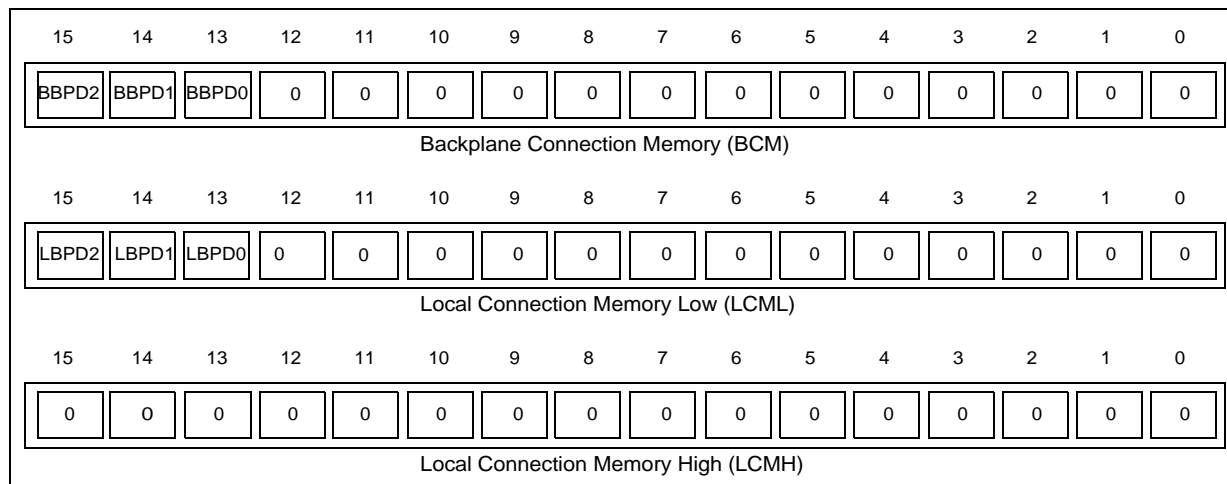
| 15 | 14 | 13 | 12 | 11 | 10 | 9 | 8 | 7 | 6 | 5 | 4 | 3 | 2 | 1 | 0 |
|---|---|---|---|---|---|---|---|---|---|---|---|---|---|---|---|
| BBPD2 | BBPD1 | BBPD0 | 0 | 0 | 0 | 0 | 0 | 0 | 0 | 0 | 0 | 0 | 0 | 0 | 0 |

Backplane Connection Memory (BCM)

| 15 | 14 | 13 | 12 | 11 | 10 | 9 | 8 | 7 | 6 | 5 | 4 | 3 | 2 | 1 | 0 |
|---|---|---|---|---|---|---|---|---|---|---|---|---|---|---|---|
| LBPD2 | LBPD1 | LBPD0 | 0 | 0 | 0 | 0 | 0 | 0 | 0 | 0 | 0 | 0 | 0 | 0 | 0 |

Local Connection Memory Low (LCML)

| 15 | 14 | 13 | 12 | 11 | 10 | 9 | 8 | 7 | 6 | 5 | 4 | 3 | 2 | 1 | 0 |
|---|---|---|---|---|---|---|---|---|---|---|---|---|---|---|---|
| 0 | 0 | 0 | 0 | 0 | 0 | 0 | 0 | 0 | 0 | 0 | 0 | 0 | 0 | 0 | 0 |

Local Connection Memory High (LCMH)